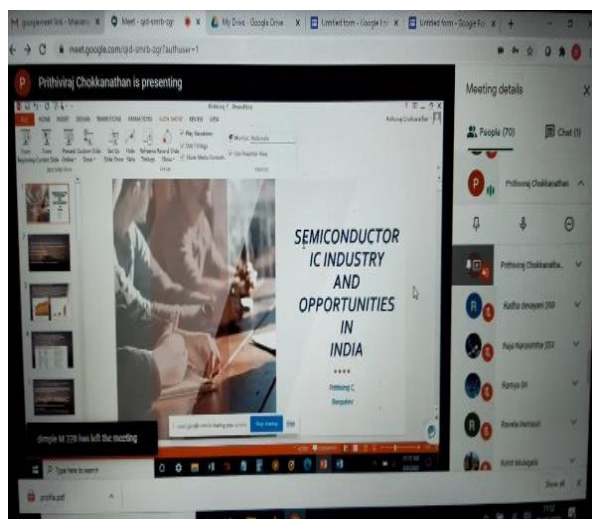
Meet - qid-smrb-ogr
My Drive - Google Drive
Untitled form - Google Fo
Untitled form - Google Fo
meet.google.com/qid-smrb-ogr?authuser=1

P Prithiviraj Chokkanathan is presenting

Meeting details
People (70)
Chat (1)
Prithiviraj Chokkanathan

SEMICONDUCTOR IC INDUSTRY AND OPPORTUNITIES IN INDIA
****
Prithiviraj C
Bangalore

simple M 328 has left the meeting

Prithiviraj Chokkanatha...
Radha devayani 350
Raja Narasimha 372
Ramya Sri
Ranela Mehtani
Rohit Mulegala

Type here to search

profile.pdf
Show all